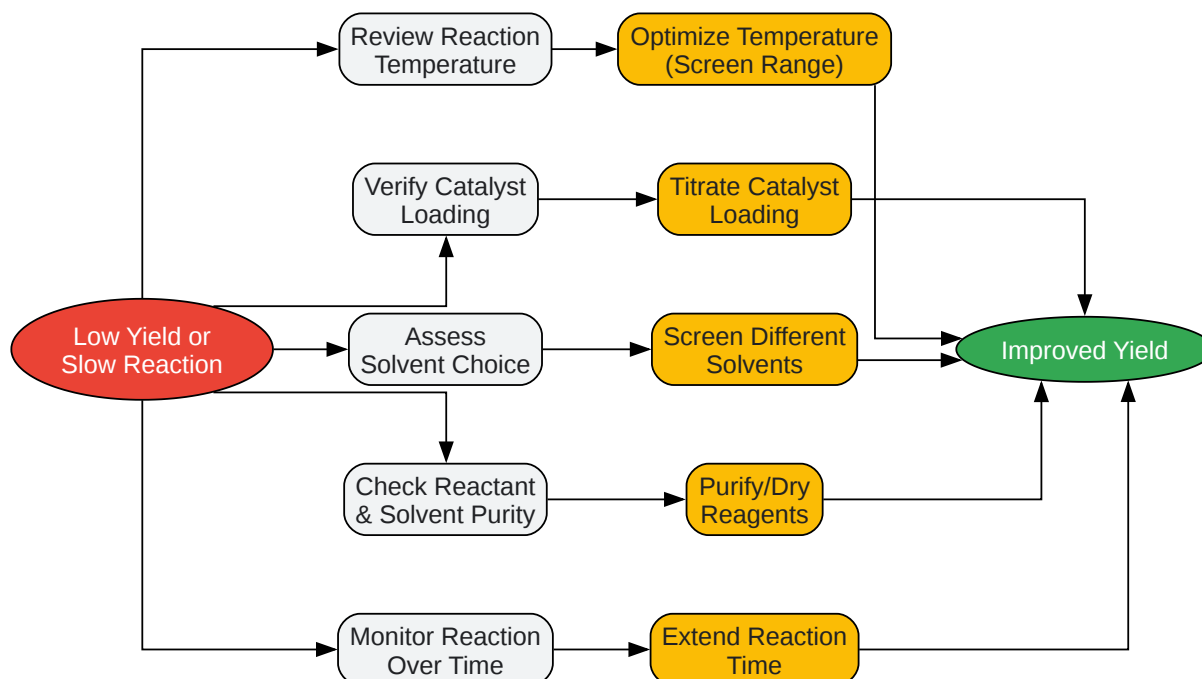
Review Reaction Temperature

Optimize Temperature (Screen Range)

Verify Catalyst Loading

Titrate Catalyst Loading

Low Yield or Slow Reaction

Assess Solvent Choice

Screen Different Solvents

Improved Yield

Check Reactant & Solvent Purity

Purify/Dry Reagents

Monitor Reaction Over Time

Extend Reaction Time